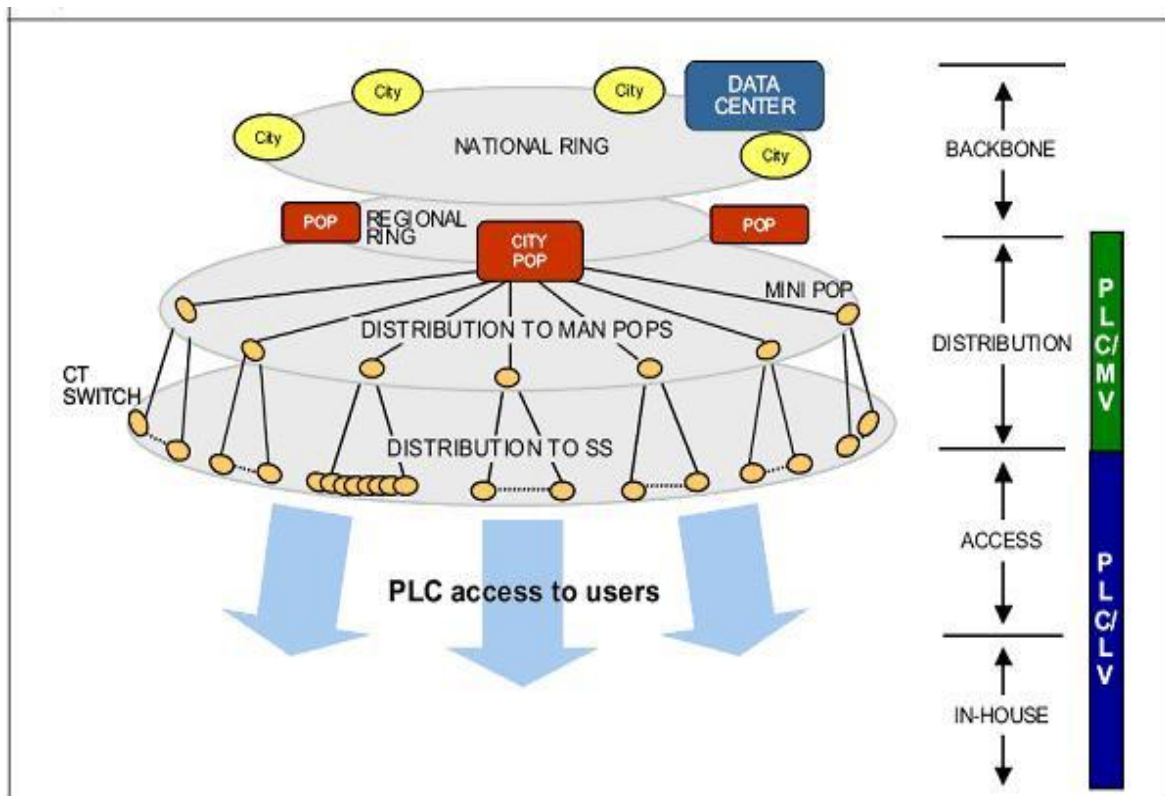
City

City

City

DATA CENTER

City

NATIONAL RING

POP

REGIONAL RING

CITY POP

POP

MINI POP

DISTRIBUTION TO MAN POPS

CT SWITCH

DISTRIBUTION TO SS

PLC access to users

BACKBONE

DISTRIBUTION

ACCESS

IN-HOUSE

PLC/MV

PLC/LV